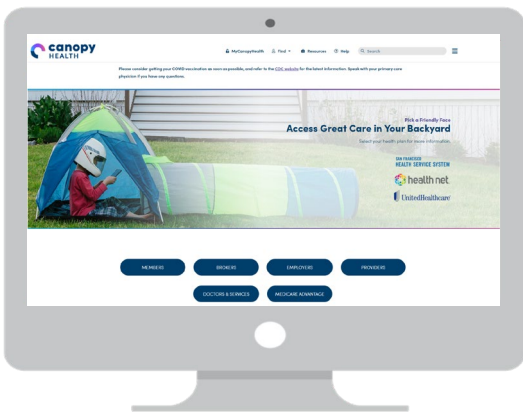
canopy HEALTH

MyCanopyHealth Find Resources Help Search

Please consider getting your COVID vaccination as soon as possible, and refer to the CDC website for the latest information. Speak with your primary care physician if you have any questions.

Pick a Friendly Face
Access Great Care in Your Backyard
Select your health plan for more information.

SAN FRANCISCO HEALTH SERVICE SYSTEM
health net
UnitedHealthcare

MEMBERS BROKERS EMPLOYERS PROVIDERS
DOCTORS & SERVICES MEDICARE ADVANTAGE